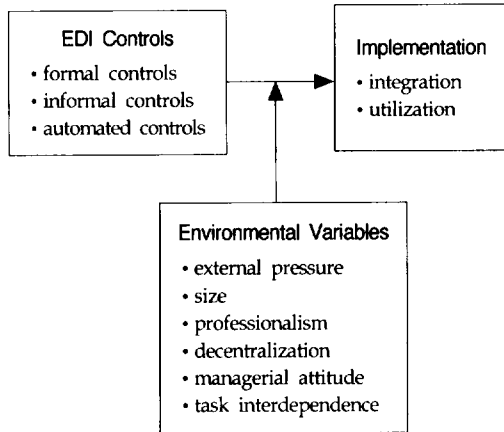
EDI Controls
• formal controls
• informal controls
• automated controls

Implementation
• integration
• utilization

Environmental Variables
• external pressure
• size
• professionalism
• decentralization
• managerial attitude
• task interdependence